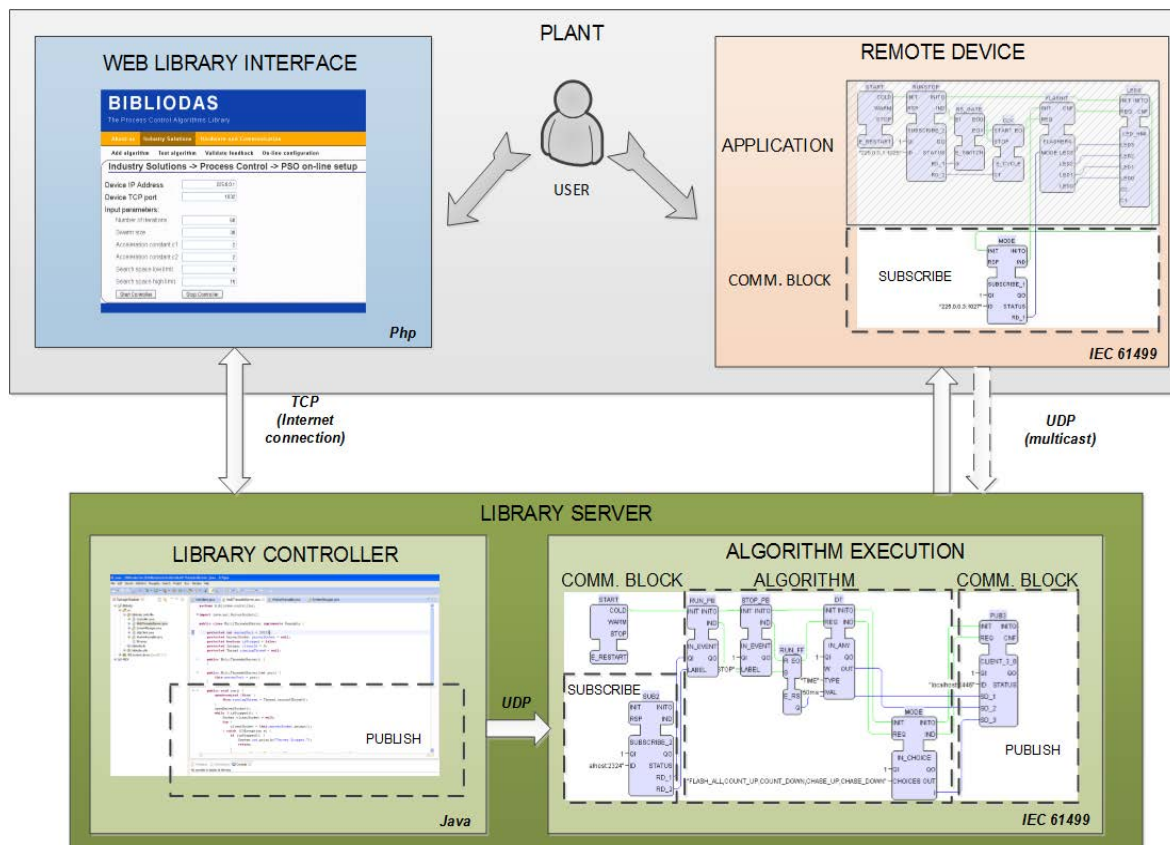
PLANT

WEB LIBRARY INTERFACE

BIBLIODAS
The Process Control Algorithms Library

About us | Industry Solutions | Students and Researchers

Add algorithm | Test algorithm | Validate feedback | On-line configuration

Industry Solutions -> Process Control -> PSO on-line setup

Device IP Address
Device TCP port
Input parameters:
Number of iterations
Swarm size
Acceleration constant c1
Acceleration constant c2
Search space low limit
Search space high limit

Start Controller | Stop Controller

Php

USER

REMOTE DEVICE

APPLICATION

COMM. BLOCK

SUBSCRIBE

IEC 61499

TCP
(Internet connection)

UDP
(multicast)

LIBRARY SERVER

LIBRARY CONTROLLER

PUBLISH

Java

UDP

ALGORITHM EXECUTION

COMM. BLOCK | ALGORITHM | COMM. BLOCK

START
COLD
WARM
STOP
E_RESTART

SUBSCRIBE

SUB2
INIT INITO
RSP IND
SUBSCRIBE_3
QI QO
ID STATUS
RD_1
RD_2

RUN_PB
INIT INITO
IND
IN_EVENT
QI QO
LABEL

STOP_PB
INIT INITO
IND
IN_EVENT
QI QO
LABEL

RUN_FF
E_RS

DT
INIT INITO
REQ IND
IN_ANY
QI QO
W OUT
TYPE
VAL

"TIME"
"50ms"

MODE
INIT INITO
REQ IND
IN_CHOICE
QI QO
CHOICES OUT

"FLASH_ALL,COUNT_UP,COUNT_DOWN,CHASE_UP,CHASE_DOWN"

PUB1
INIT INITO
REQ CNF
CLIENT_3_0
QI QO
ID STATUS
SD_1
SD_2
SD_3

PUBLISH

IEC 61499